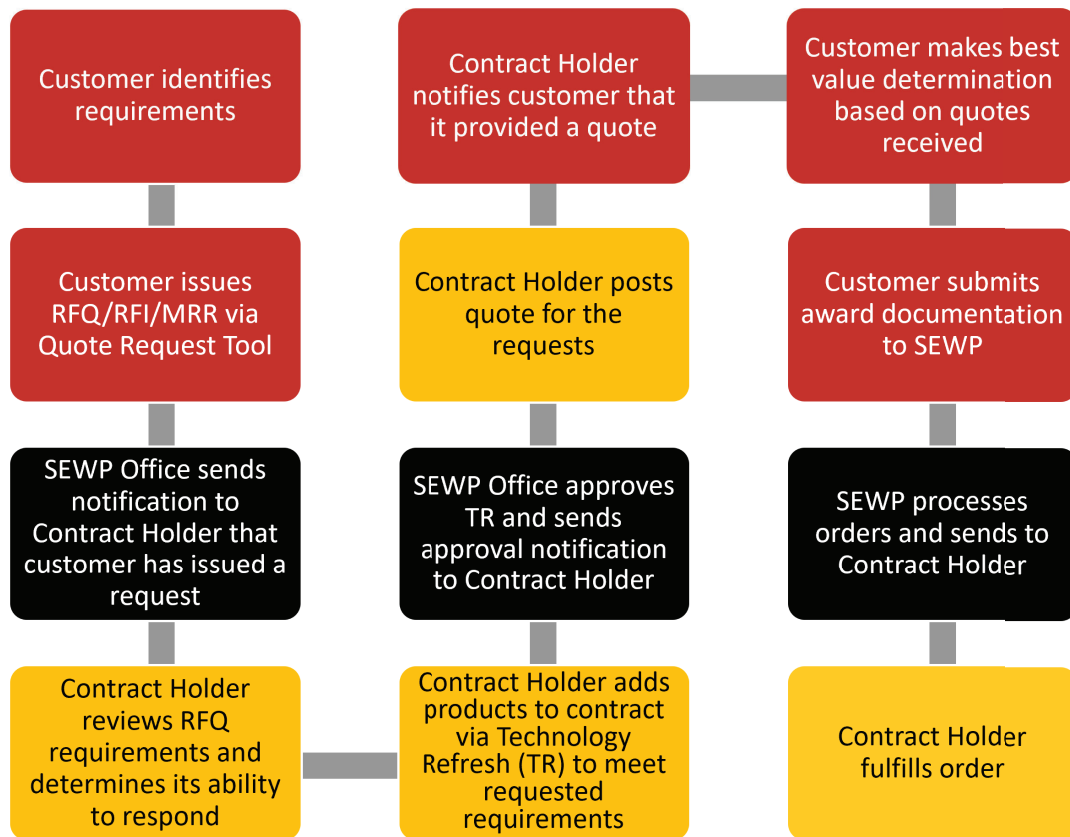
Customer identifies requirements

Customer issues RFQ/RFI/MRR via Quote Request Tool

SEWP Office sends notification to Contract Holder that customer has issued a request

Contract Holder reviews RFQ requirements and determines its ability to respond

Contract Holder adds products to contract via Technology Refresh (TR) to meet requested requirements

SEWP Office approves TR and sends approval notification to Contract Holder

Contract Holder posts quote for the requests

Contract Holder notifies customer that it provided a quote

Customer makes best value determination based on quotes received

Customer submits award documentation to SEWP

SEWP processes orders and sends to Contract Holder

Contract Holder fulfills order